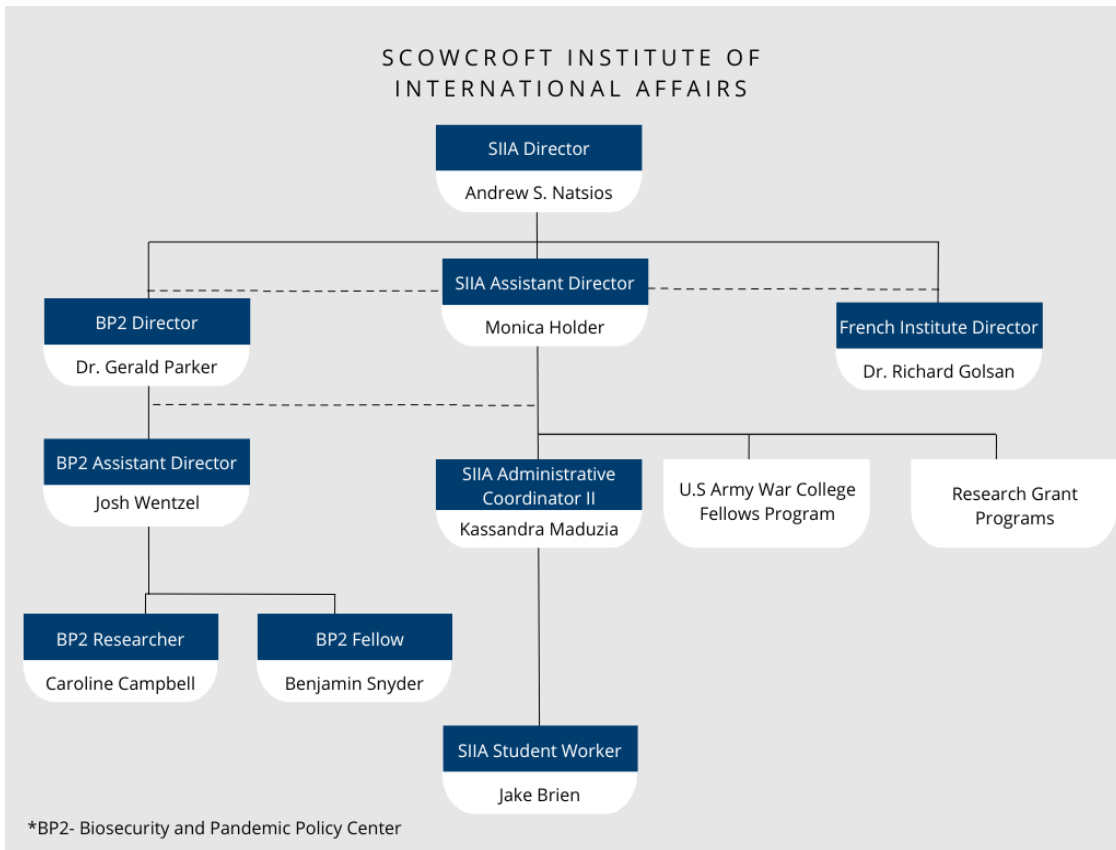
SCOWCROFT INSTITUTE OF INTERNATIONAL AFFAIRS

SIIA Director
Andrew S. Natsios

SIIA Assistant Director
Monica Holder

BP2 Director
Dr. Gerald Parker

French Institute Director
Dr. Richard Golsan

BP2 Assistant Director
Josh Wentzel

SIIA Administrative Coordinator II
Kassandra Maduzia

U.S Army War College Fellows Program

Research Grant Programs

BP2 Researcher
Caroline Campbell

BP2 Fellow
Benjamin Snyder

SIIA Student Worker
Jake Brien

*BP2- Biosecurity and Pandemic Policy Center